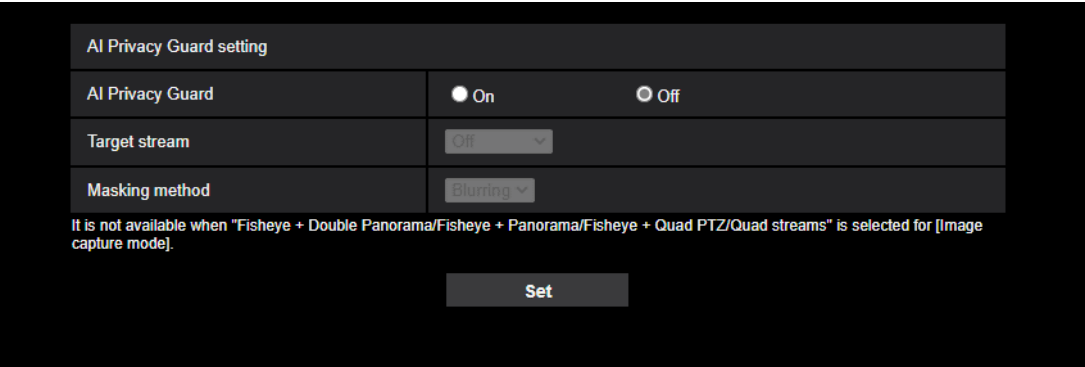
AI Privacy Guard setting

| AI Privacy Guard | On Off |
|---|---|
| Target stream | Off |
| Masking method | Blurring |

It is not available when "Fisheye + Double Panorama/Fisheye + Panorama/Fisheye + Quad PTZ/Quad streams" is selected for [Image capture mode].

Set